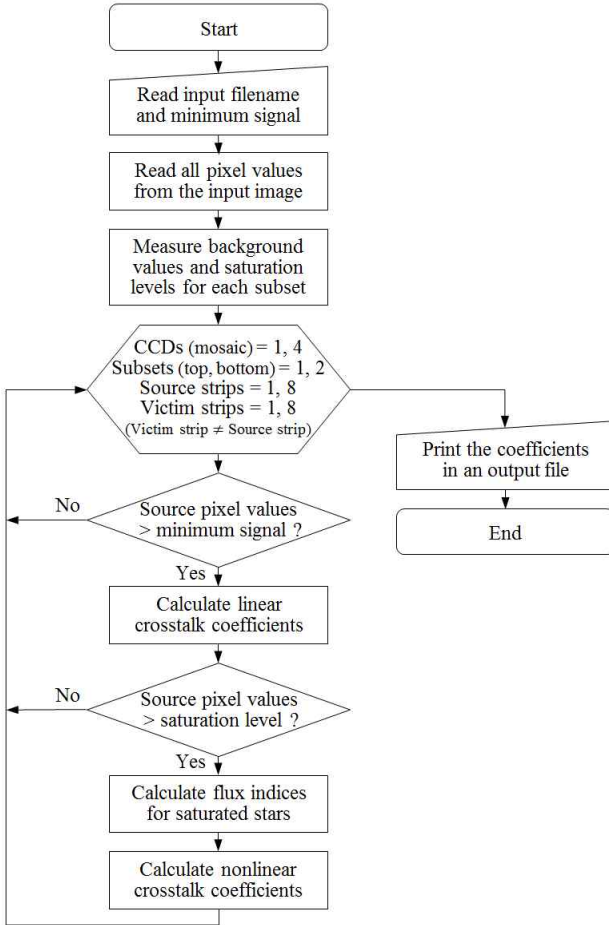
Start

Read input filename and minimum signal

Read all pixel values from the input image

Measure background values and saturation levels for each subset

CCDs (mosaic) = 1, 4
Subsets (top, bottom) = 1, 2
Source strips = 1, 8
Victim strips = 1, 8
(Victim strip ≠ Source strip)

Print the coefficients in an output file

End

No

Source pixel values > minimum signal ?

Yes

Calculate linear crosstalk coefficients

No

Source pixel values > saturation level ?

Yes

Calculate flux indices for saturated stars

Calculate nonlinear crosstalk coefficients